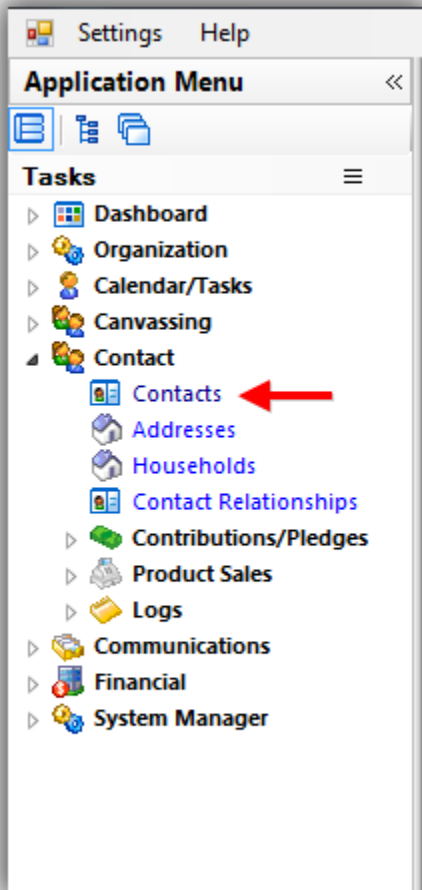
Settings Help

Application Menu «

Tasks

Dashboard
Organization
Calendar/Tasks
Canvassing
Contact
Contacts
Addresses
Households
Contact Relationships
Contributions/Pledges
Product Sales
Logs
Communications
Financial
System Manager